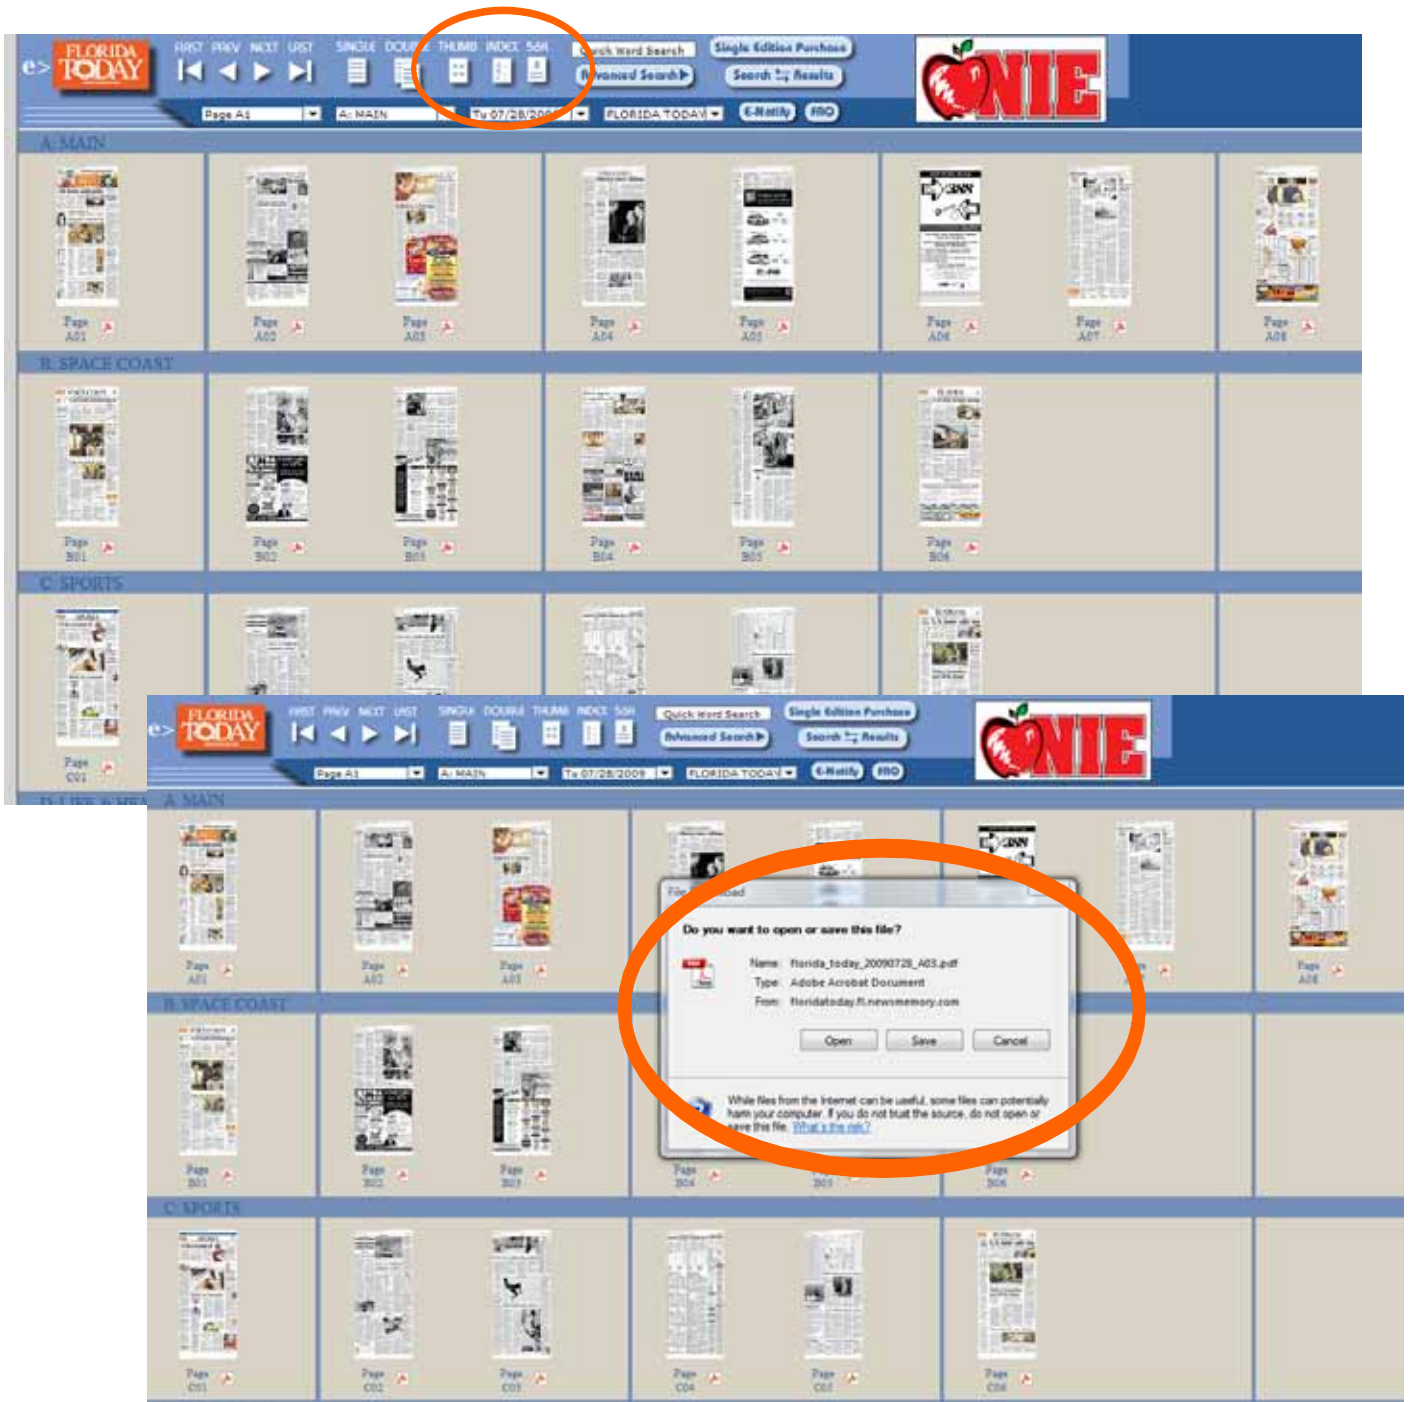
e> FLORIDA TODAY

FIRST PREV NEXT LAST SINGLE DOUBLE THUMB INDEX SCH

Quick Word Search

Advanced Search

Single Edition Purchase

Search Results

Page A1 A: MAIN Tu 07/28/2009 FLORIDA TODAY E-Notify FAQ

NIE

A: MAIN

Page A01 Page A02 Page A03 Page A04 Page A05 Page A06 Page A07 Page A08

B: SPACE COAST

Page B01 Page B02 Page B03 Page B04 Page B05 Page B06

C: SPORTS

Page C01

e> FLORIDA TODAY

FIRST PREV NEXT LAST SINGLE DOUBLE THUMB INDEX SCH

Quick Word Search

Advanced Search

Single Edition Purchase

Search Results

Page A1 A: MAIN Tu 07/28/2009 FLORIDA TODAY E-Notify FAQ

NIE

A: MAIN

Page A01 Page A02 Page A03 Page A08

File Download

Do you want to open or save this file?

Name: florida_today_20090728_A03.pdf
Type: Adobe Acrobat Document
From: floridatoday.fl.newsmemory.com

Open Save Cancel

While files from the Internet can be useful, some files can potentially harm your computer. If you do not trust the source, do not open or save this file. What's the risk?

B: SPACE COAST

Page B01 Page B02 Page B03 Page B04 Page B05 Page B06

C: SPORTS

Page C01 Page C02 Page C03 Page C04 Page C05 Page C06